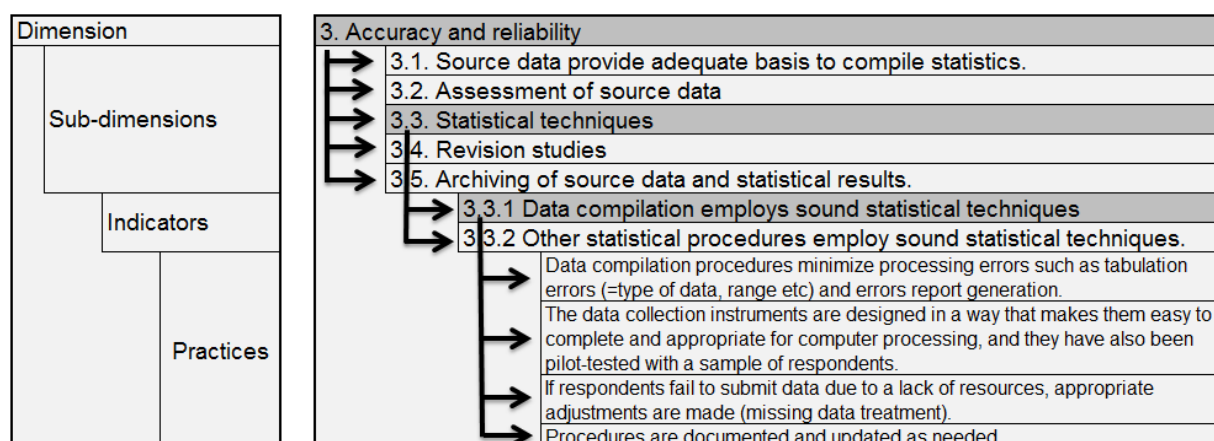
Dimension

Sub-dimensions

Indicators

Practices

3. Accuracy and reliability

3.1. Source data provide adequate basis to compile statistics.

3.2. Assessment of source data

3.3. Statistical techniques

3.4. Revision studies

3.5. Archiving of source data and statistical results.

3.3.1 Data compilation employs sound statistical techniques

3.3.2 Other statistical procedures employ sound statistical techniques.

Data compilation procedures minimize processing errors such as tabulation errors (=type of data, range etc) and errors report generation.

The data collection instruments are designed in a way that makes them easy to complete and appropriate for computer processing, and they have also been pilot-tested with a sample of respondents.

If respondents fail to submit data due to a lack of resources, appropriate adjustments are made (missing data treatment).

Procedures are documented and updated as needed.